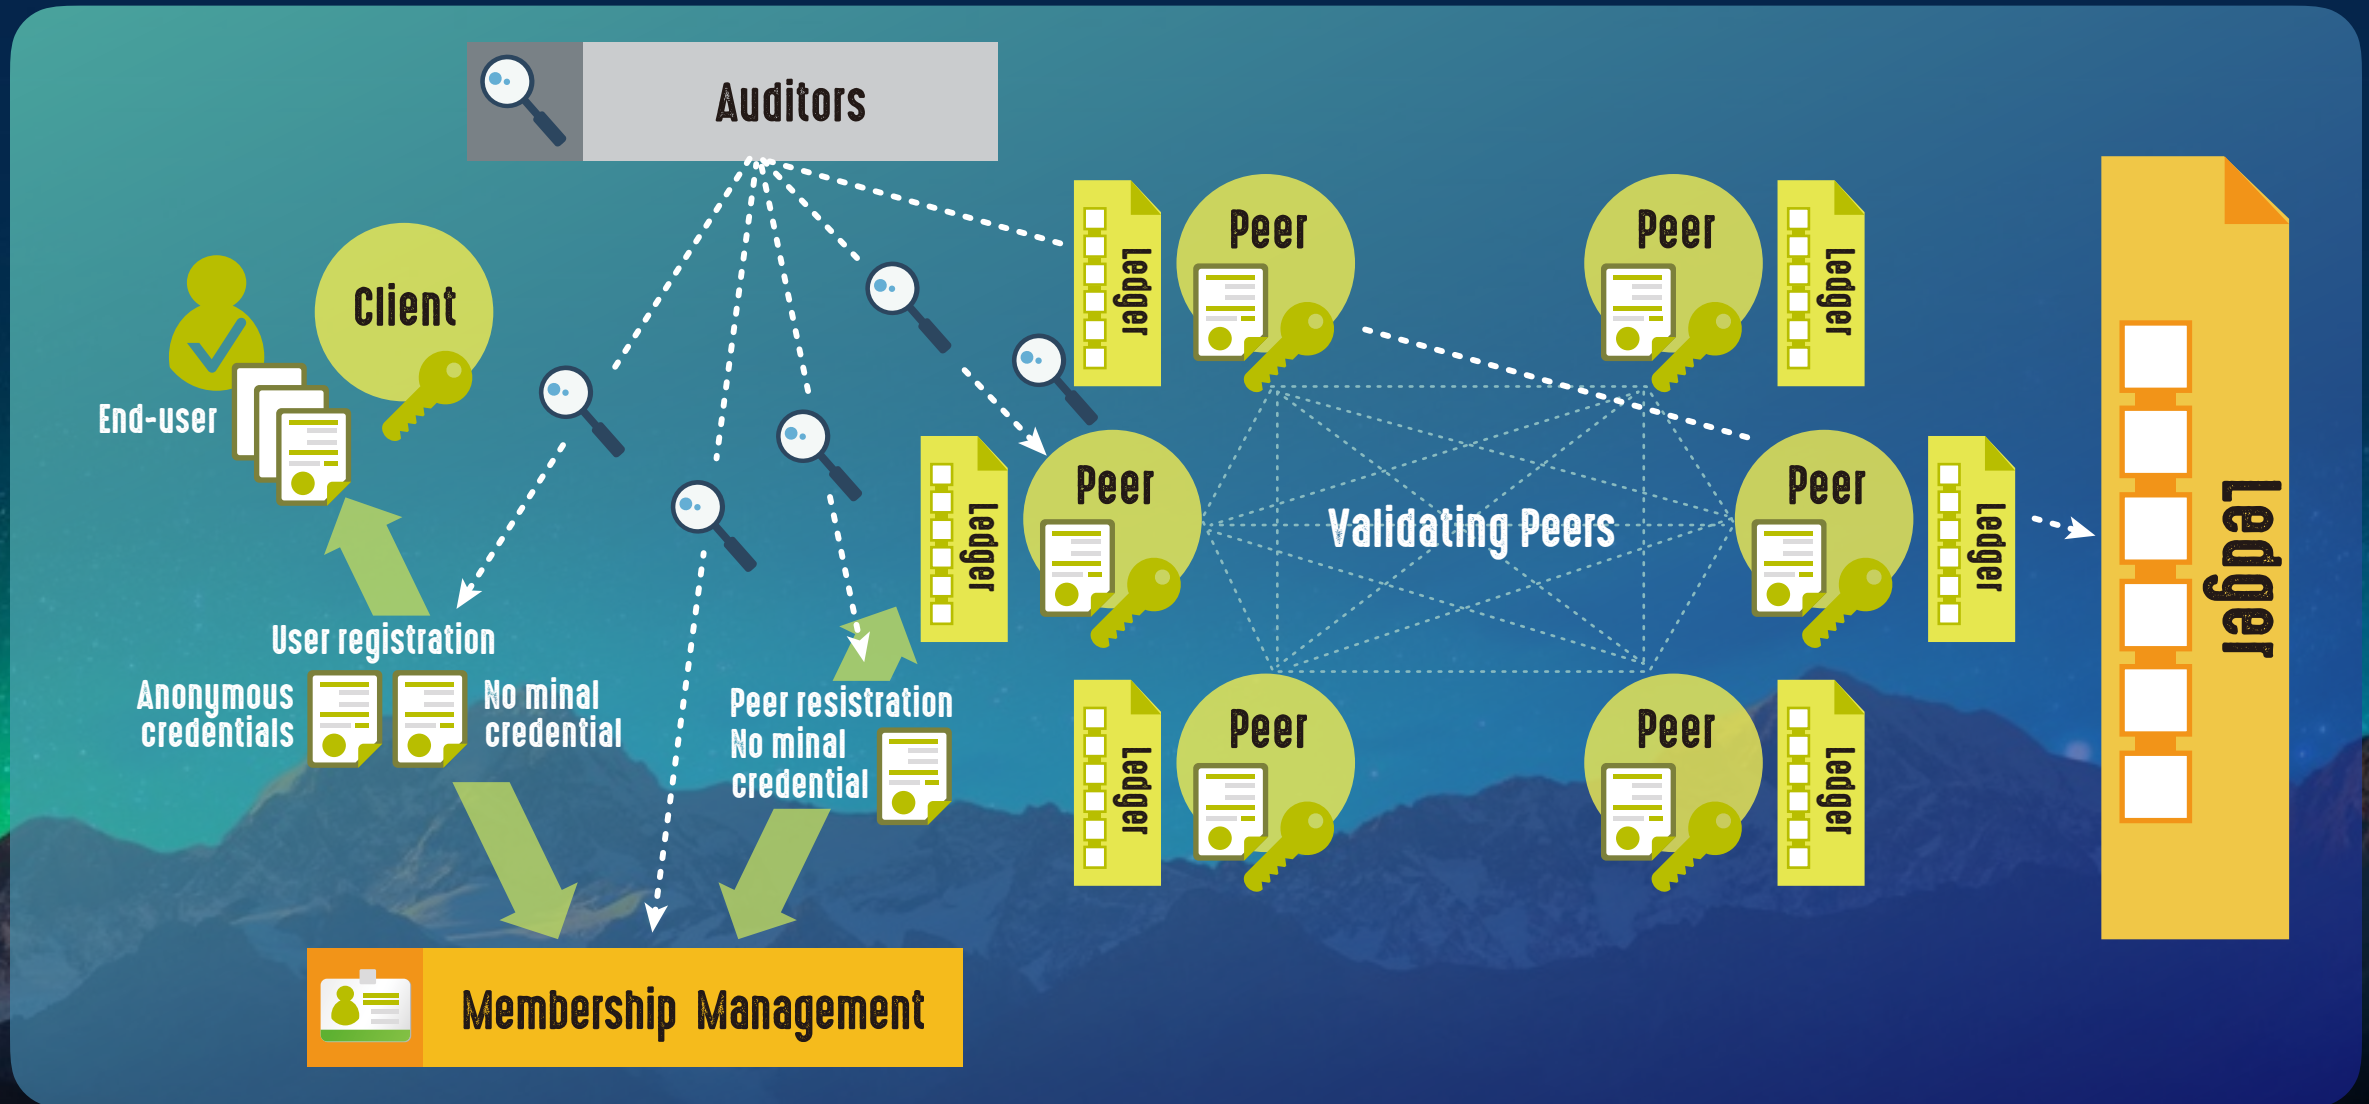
Auditors

Client

End-user

User registration

Anonymous credentials

No minal credential

Peer resistration
No minal credential

Peer

Ledger

Peer

Ledger

Peer

Ledger

Validating Peers

Peer

Ledger

Peer

Ledger

Peer

Ledger

Ledger

Membership Management